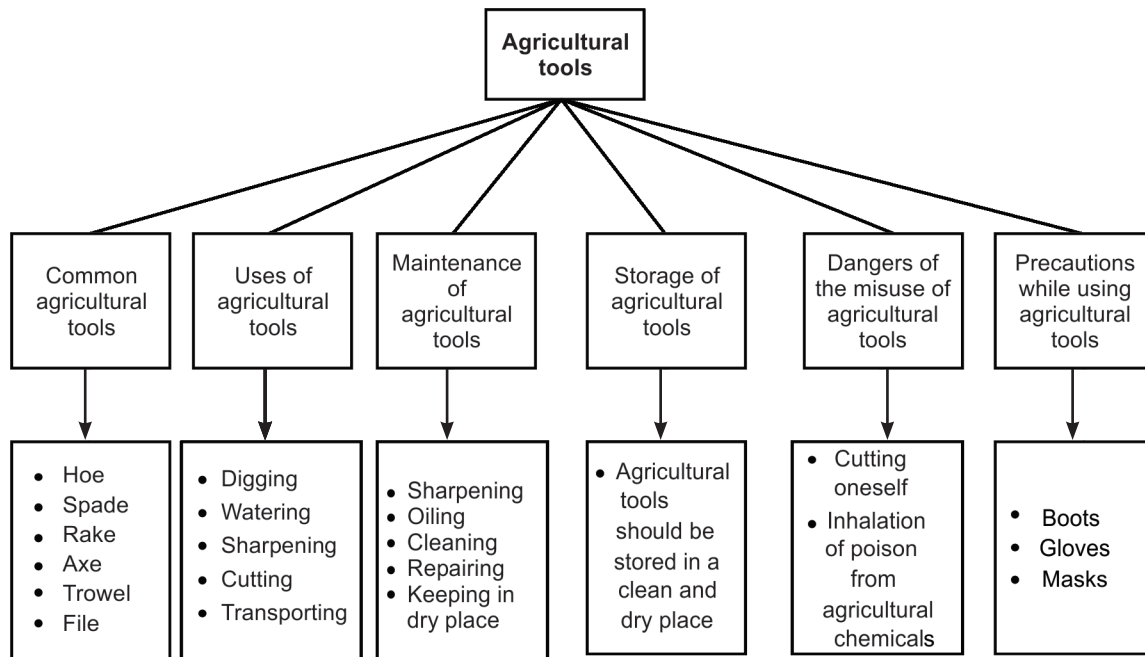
Agricultural tools

Common agricultural tools

- Hoe
- Spade
- Rake
- Axe
- Trowel
- File

Uses of agricultural tools

- Digging
- Watering
- Sharpening
- Cutting
- Transporting

Maintenance of agricultural tools

- Sharpening
- Oiling
- Cleaning
- Repairing
- Keeping in dry place

Storage of agricultural tools

- Agricultural tools should be stored in a clean and dry place

Dangers of the misuse of agricultural tools

- Cutting oneself
- Inhalation of poison from agricultural chemicals

Precautions while using agricultural tools

- Boots
- Gloves
- Masks